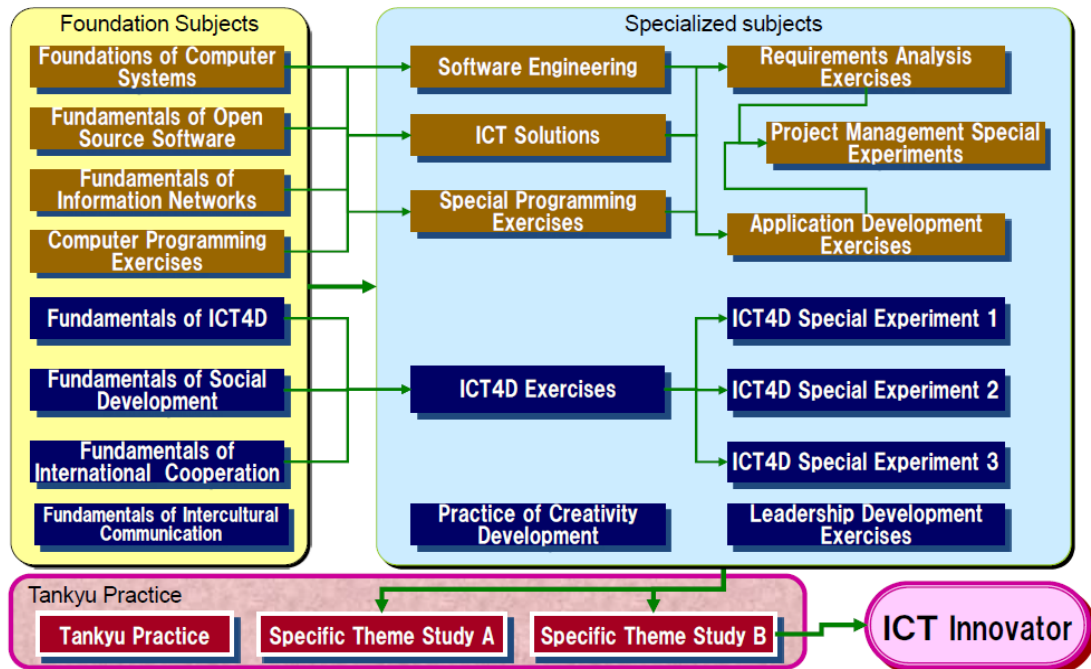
Foundation Subjects

Foundations of Computer Systems

Fundamentals of Open Source Software

Fundamentals of Information Networks

Computer Programming Exercises

Fundamentals of ICT4D

Fundamentals of Social Development

Fundamentals of International Cooperation

Fundamentals of Intercultural Communication

Specialized subjects

Software Engineering

ICT Solutions

Special Programming Exercises

Requirements Analysis Exercises

Project Management Special Experiments

Application Development Exercises

ICT4D Exercises

ICT4D Special Experiment 1

ICT4D Special Experiment 2

ICT4D Special Experiment 3

Practice of Creativity Development

Leadership Development Exercises

Tankyu Practice

Tankyu Practice

Specific Theme Study A

Specific Theme Study B

ICT Innovator